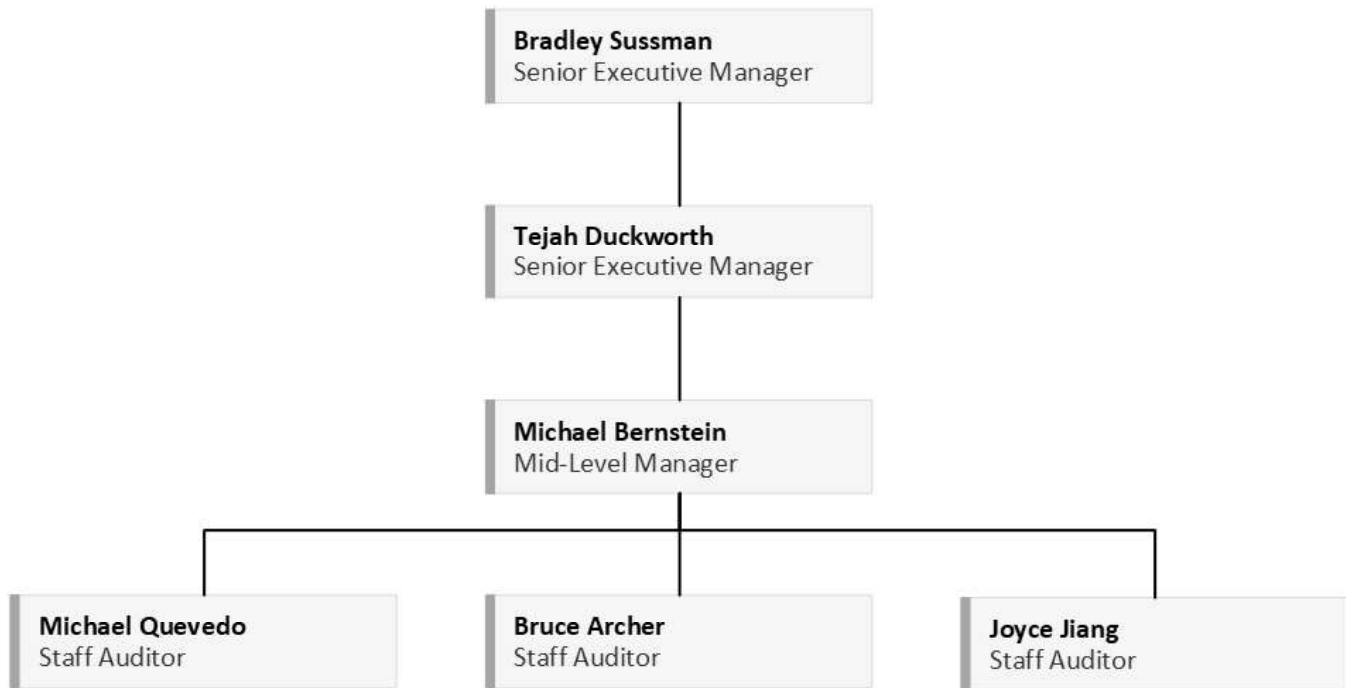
Bradley Sussman
Senior Executive Manager

Tejah Duckworth
Senior Executive Manager

Michael Bernstein
Mid-Level Manager

Michael Quevedo
Staff Auditor

Bruce Archer
Staff Auditor

Joyce Jiang
Staff Auditor